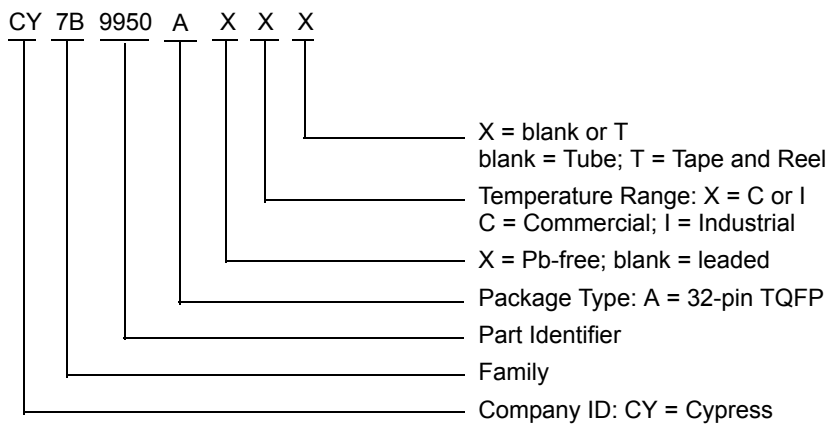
CY 7B 9950 A X X X

X = blank or T
blank = Tube; T = Tape and Reel

Temperature Range: X = C or I
C = Commercial; I = Industrial

X = Pb-free; blank = leaded

Package Type: A = 32-pin TQFP

Part Identifier

Family

Company ID: CY = Cypress